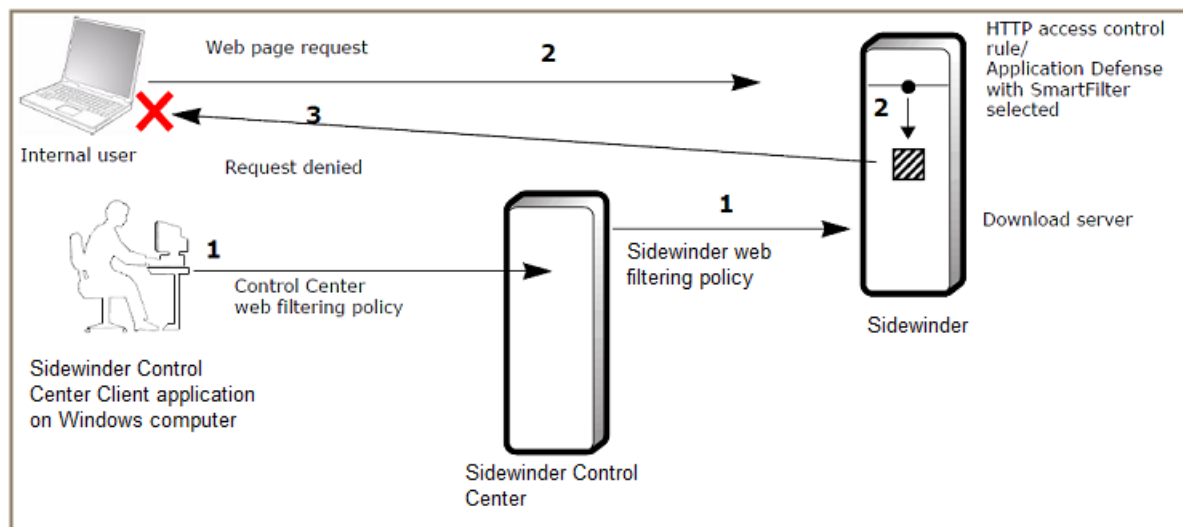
Web page request

2

HTTP access control rule/
Application Defense with SmartFilter selected

2

3

Internal user

Request denied

1

Download server

1

Sidewinder web filtering policy

Control Center web filtering policy

Sidewinder

Sidewinder Control Center Client application on Windows computer

Sidewinder Control Center